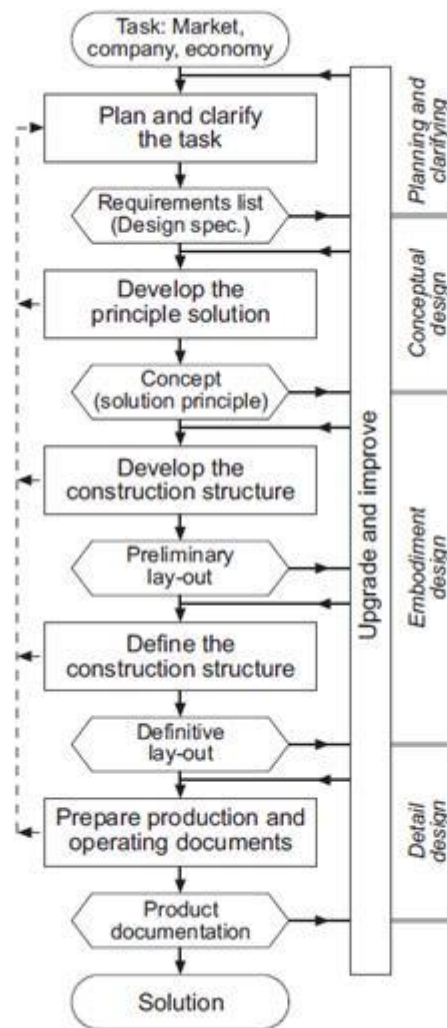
Task: Market, company, economy

Plan and clarify the task

Requirements list (Design spec.)

Develop the principle solution

Concept (solution principle)

Develop the construction structure

Preliminary lay-out

Define the construction structure

Definitive lay-out

Prepare production and operating documents

Product documentation

Solution

Upgrade and improve

Planning and clarifying

Conceptual design

Embodiment design

Detail design